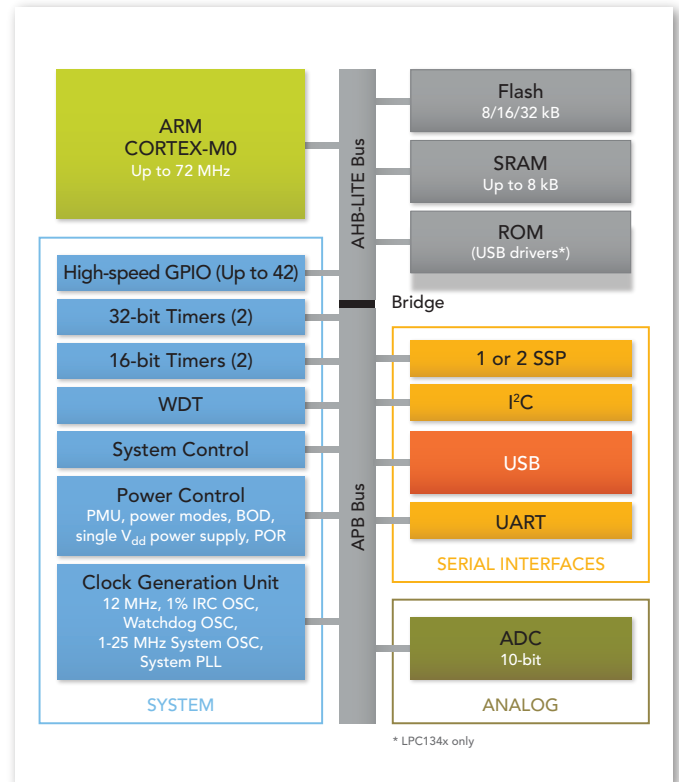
ARM
CORTEX-M0
Up to 72 MHz

AHB-LITE Bus

Flash
8/16/32 kB

SRAM
Up to 8 kB

ROM
(USB drivers*)

High-speed GPIO (Up to 42)

32-bit Timers (2)

16-bit Timers (2)

WDT

System Control

Power Control
PMU, power modes, BOD, single $V_{dd}$ power supply, POR

Clock Generation Unit
12 MHz, 1% IRC OSC, Watchdog OSC, 1-25 MHz System OSC, System PLL

SYSTEM

Bridge

APB Bus

1 or 2 SSP

$I^2C$

USB

UART

SERIAL INTERFACES

ADC
10-bit

ANALOG

* LPC134x only